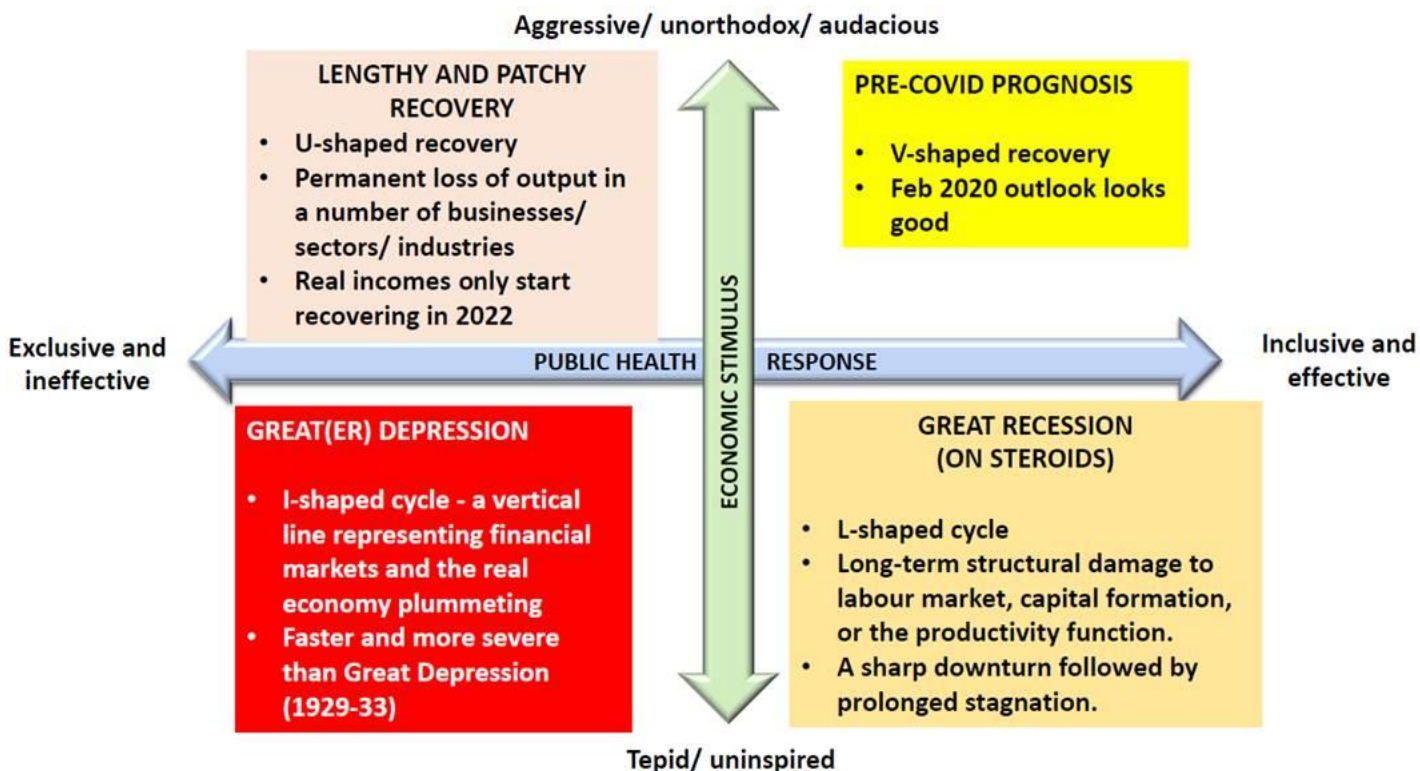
Aggressive/ unorthodox/ audacious

LENGTHY AND PATCHY RECOVERY
• U-shaped recovery
• Permanent loss of output in a number of businesses/ sectors/ industries
• Real incomes only start recovering in 2022

PRE-COVID PROGNOSIS
• V-shaped recovery
• Feb 2020 outlook looks good

ECONOMIC STIMULUS

Exclusive and ineffective

PUBLIC HEALTH RESPONSE

Inclusive and effective

GREAT(ER) DEPRESSION
• I-shaped cycle - a vertical line representing financial markets and the real economy plummeting
• Faster and more severe than Great Depression (1929-33)

GREAT RECESSION (ON STEROIDS)
• L-shaped cycle
• Long-term structural damage to labour market, capital formation, or the productivity function.
• A sharp downturn followed by prolonged stagnation.

Tepid/ uninspired